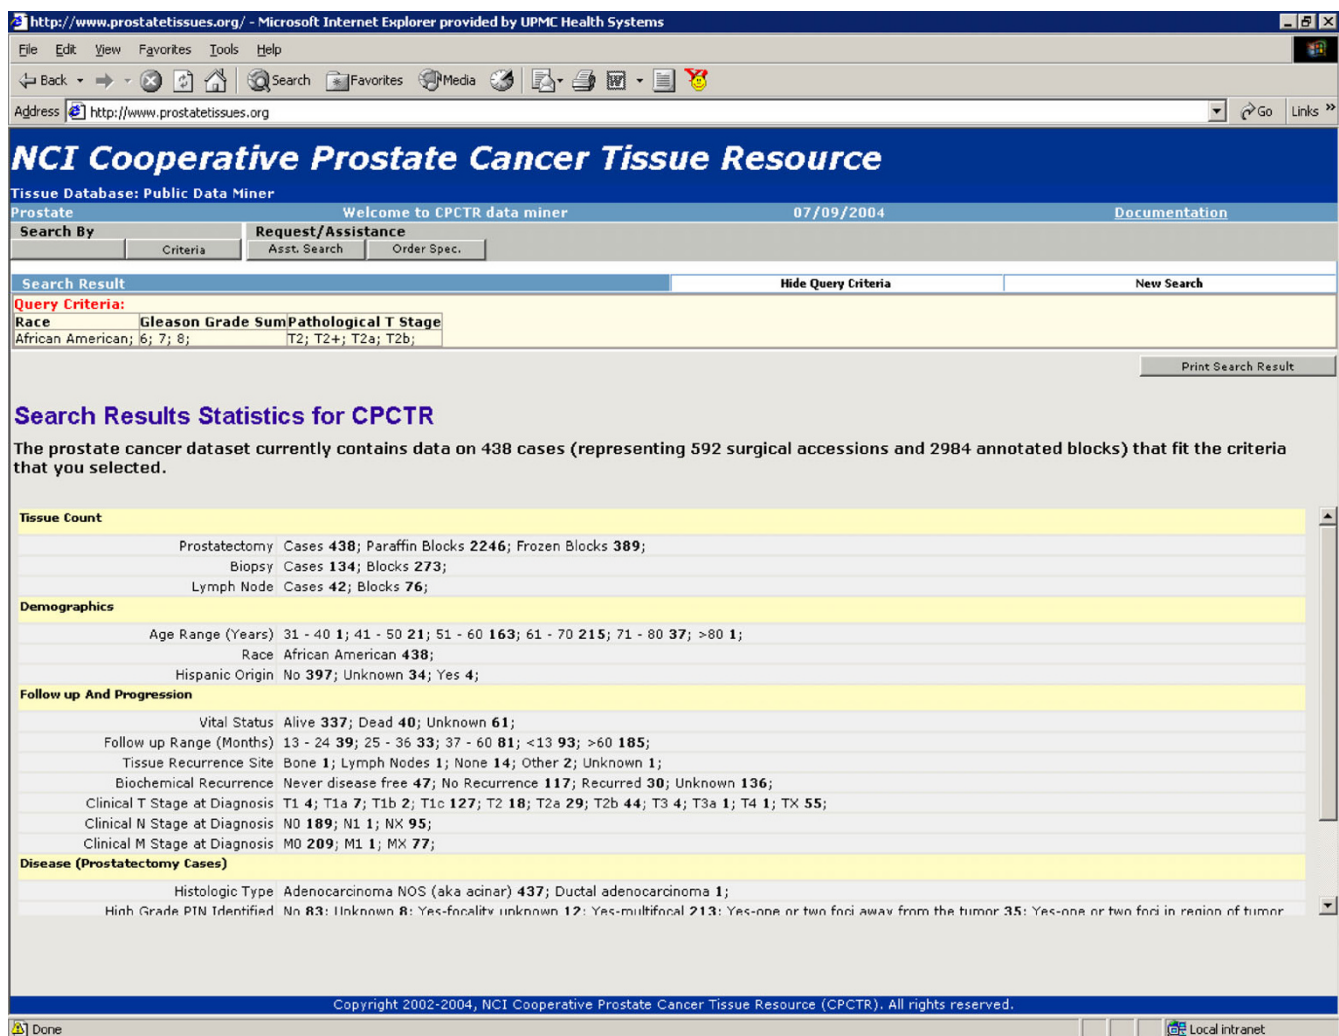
http://www.prostatetissues.org/ - Microsoft Internet Explorer provided by UPMC Health Systems

File Edit View Favorites Tools Help

Back Search Favorites Media

Address http://www.prostatetissues.org Go Links »

NCI Cooperative Prostate Cancer Tissue Resource

Tissue Database: Public Data Miner

Prostate Welcome to CPCTR data miner 07/09/2004 Documentation

Search By Criteria Request/Assistance Asst. Search Order Spec.

Search Result Hide Query Criteria New Search

Query Criteria:

| Race | Gleason Grade Sum | Pathological T Stage |
|---|---|---|
| African American; | 6; 7; 8; | T2; T2+; T2a; T2b; |

Print Search Result

Search Results Statistics for CPCTR

The prostate cancer dataset currently contains data on 438 cases (representing 592 surgical accessions and 2984 annotated blocks) that fit the criteria that you selected.

| Tissue Count | |
|---|---|
| Prostatectomy | Cases **438**; Paraffin Blocks **2246**; Frozen Blocks **389**; |
| Biopsy | Cases **134**; Blocks **273**; |
| Lymph Node | Cases **42**; Blocks **76**; |
| Demographics | |
| Age Range (Years) | 31 - 40 **1**; 41 - 50 **21**; 51 - 60 **163**; 61 - 70 **215**; 71 - 80 **37**; >80 **1**; |
| Race | African American **438**; |
| Hispanic Origin | No **397**; Unknown **34**; Yes **4**; |
| Follow up And Progression | |
| Vital Status | Alive **337**; Dead **40**; Unknown **61**; |
| Follow up Range (Months) | 13 - 24 **39**; 25 - 36 **33**; 37 - 60 **81**; <13 **93**; >60 **185**; |
| Tissue Recurrence Site | Bone **1**; Lymph Nodes **1**; None **14**; Other **2**; Unknown **1**; |
| Biochemical Recurrence | Never disease free **47**; No Recurrence **117**; Recurred **30**; Unknown **136**; |
| Clinical T Stage at Diagnosis | T1 **4**; T1a **7**; T1b **2**; T1c **127**; T2 **18**; T2a **29**; T2b **44**; T3 **4**; T3a **1**; T4 **1**; TX **55**; |
| Clinical N Stage at Diagnosis | N0 **189**; N1 **1**; NX **95**; |
| Clinical M Stage at Diagnosis | M0 **209**; M1 **1**; MX **77**; |
| Disease (Prostatectomy Cases) | |
| Histologic Type | Adenocarcinoma NOS (aka acinar) **437**; Ductal adenocarcinoma **1**; |
| High Grade PIN Identified | No **83**; Unknown **8**; Yes-focality unknown **12**; Yes-multifocal **213**; Yes-one or two foci away from the tumor **35**; Yes-one or two foci in region of tumor |

Copyright 2002-2004, NCI Cooperative Prostate Cancer Tissue Resource (CPCTR). All rights reserved.

Done Local intranet